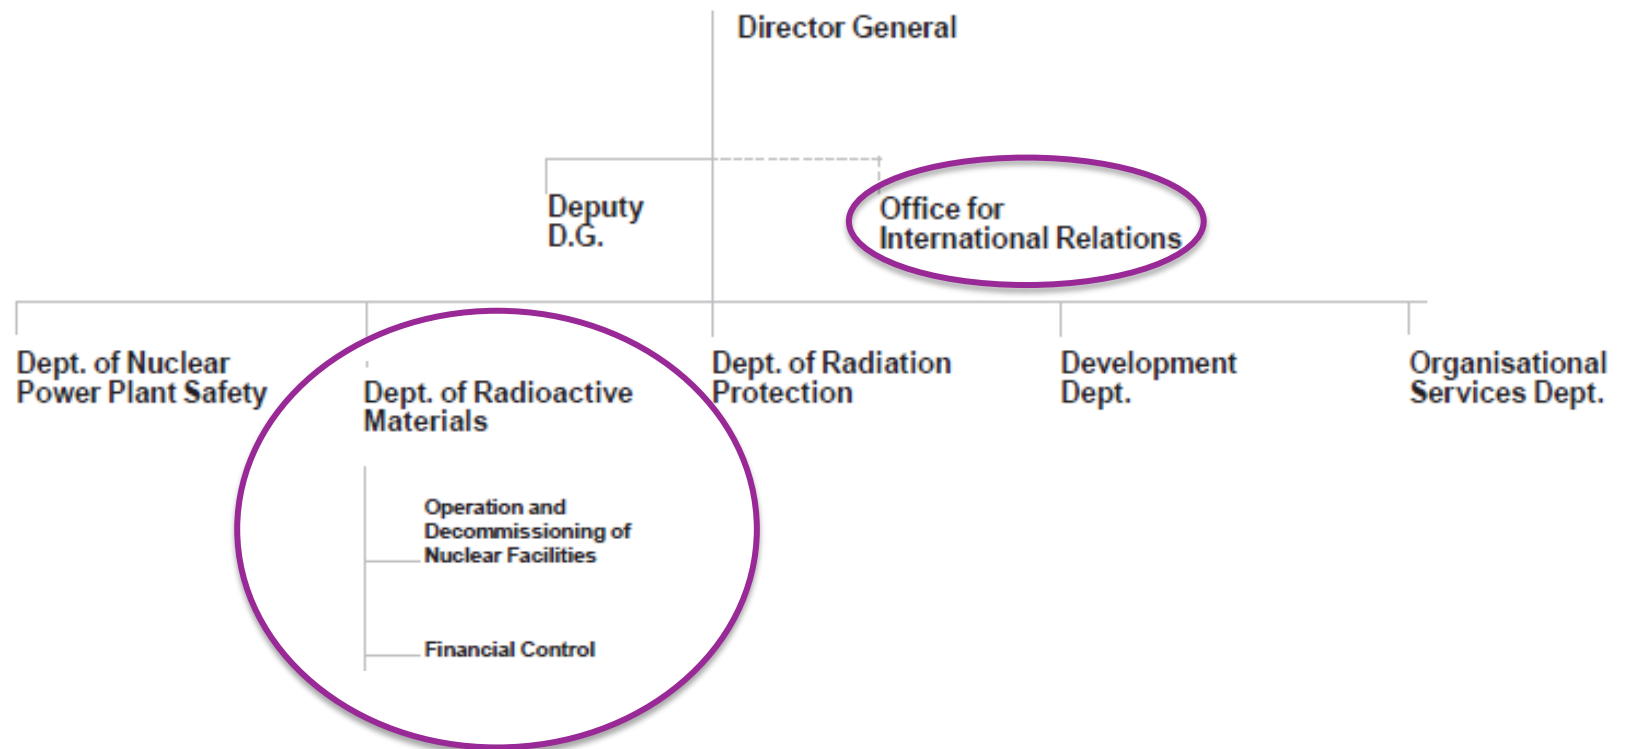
Director General

Deputy D.G.

Office for International Relations

Dept. of Nuclear Power Plant Safety

Dept. of Radioactive Materials

Operation and Decommissioning of Nuclear Facilities

Financial Control

Dept. of Radiation Protection

Development Dept.

Organisational Services Dept.